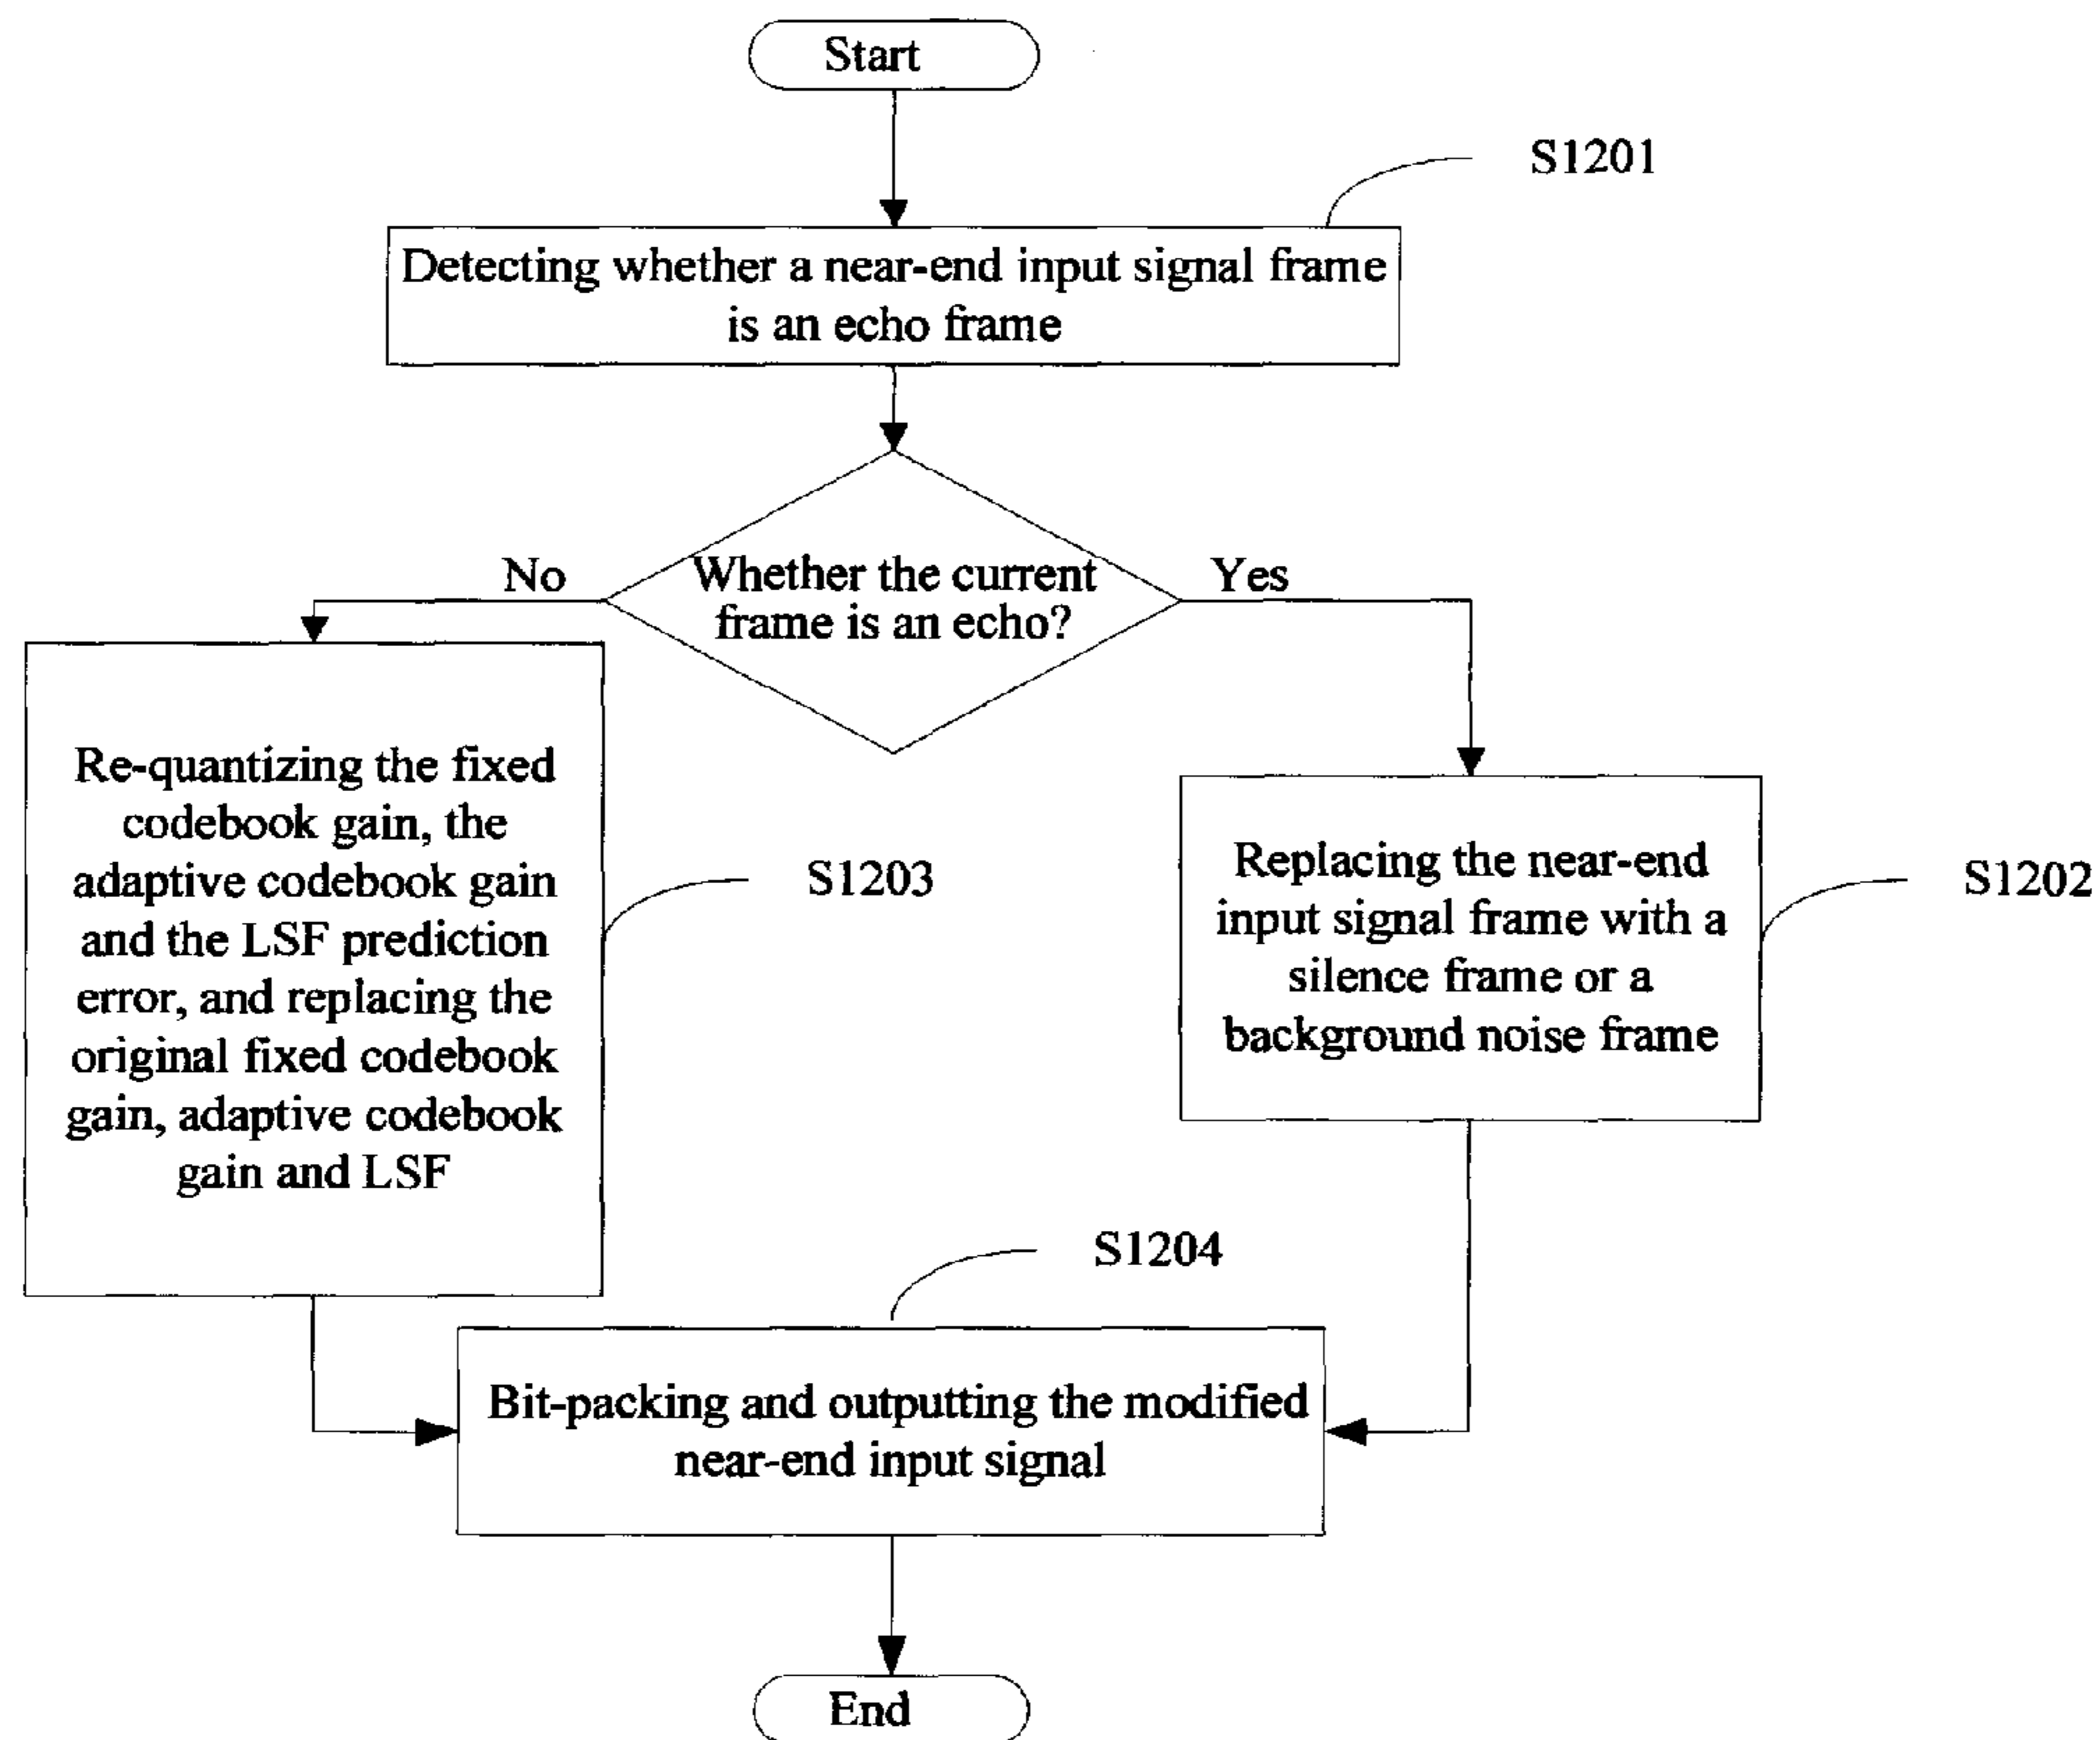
Start

S1201

Detecting whether a near-end input signal frame is an echo frame

No

Whether the current frame is an echo?

Yes

Re-quantizing the fixed codebook gain, the adaptive codebook gain and the LSF prediction error, and replacing the original fixed codebook gain, adaptive codebook gain and LSF

S1203

Replacing the near-end input signal frame with a silence frame or a background noise frame

S1202

S1204

Bit-packing and outputting the modified near-end input signal

End